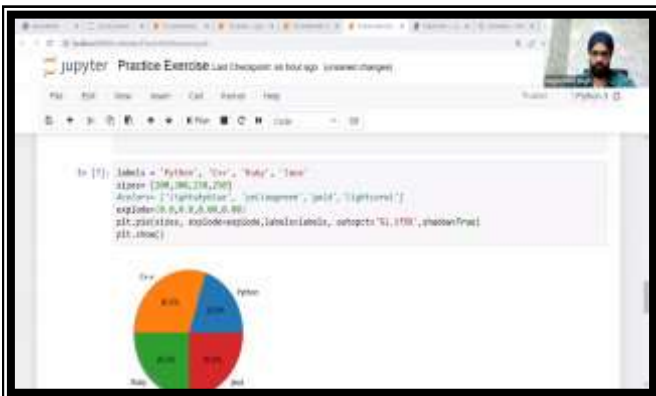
jupyter Practice Exercise Last Checkpoint: an hour ago (unsaved changes)

File Edit View Insert Cell Kernel Help

Python 3

In [7]: labels = 'Python', 'C++', 'Ruby', 'Java'
sizes= [200,300,250,250]
#colors= ['lightskyblue', 'yellowgreen', 'gold', 'lightcoral']
explode=(0.0,0.0,0.00,0.00)
plt.pie(sizes, explode=explode,labels=labels, autopct='%1.1f%%',shadow=True)
plt.show()

C++
Python
Ruby
Java
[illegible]
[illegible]
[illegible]
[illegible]